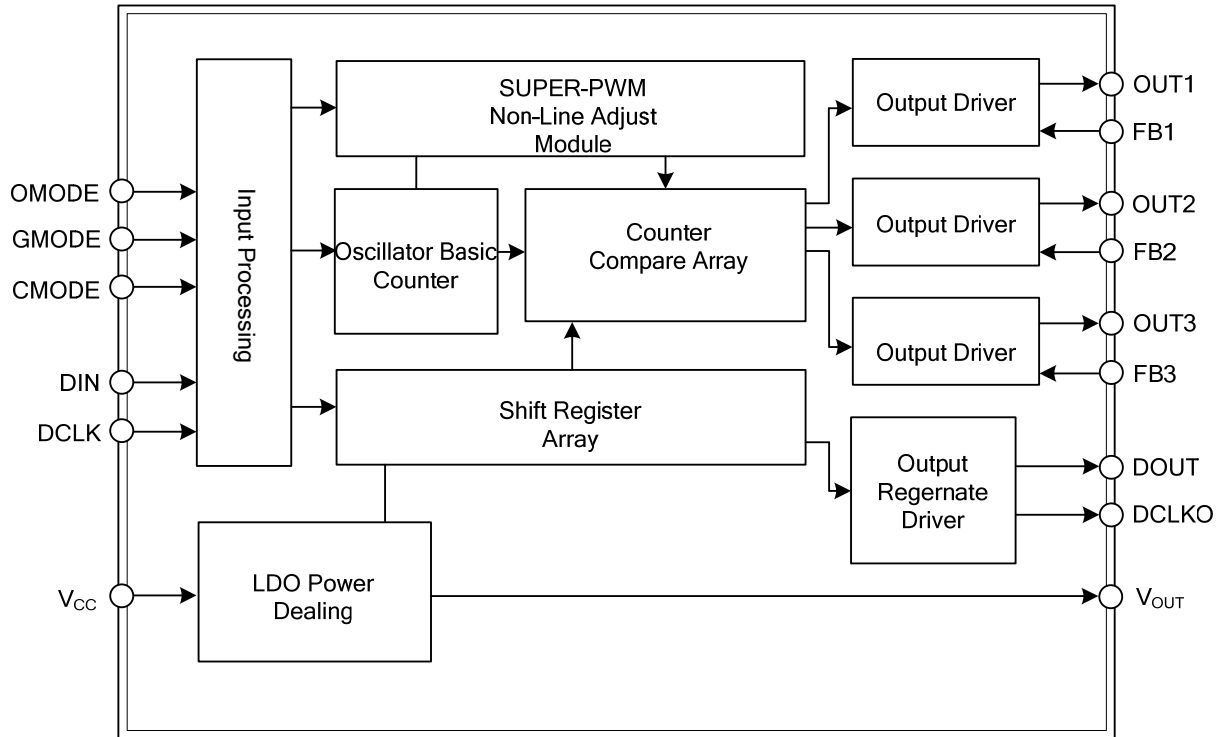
OMODE
GMODE
CMODE
DIN
DCLK
$V_{CC}$

Input Processing

SUPER-PWM
Non-Line Adjust
Module

Oscillator Basic
Counter

Counter
Compare Array

Shift Register
Array

LDO Power
Dealing

Output Driver
Output Driver
Output Driver

Output
Regernate
Driver

OUT1
FB1
OUT2
FB2
OUT3
FB3
DOUT
DCLKO
$V_{OUT}$